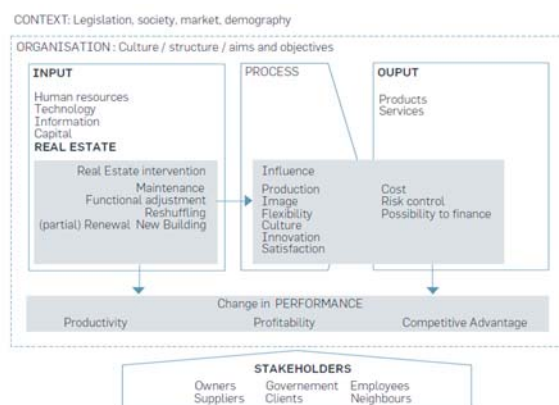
CONTEXT: Legislation, society, market, demography

ORGANISATION : Culture / structure / aims and objectives

INPUT

Human resources
Technology
Information
Capital
REAL ESTATE

PROCESS

OUPUT

Products
Services

Real Estate intervention
Maintenance
Functional adjustment
Reshuffling
(partial) Renewal New Building

Influence

Production
Image
Flexibility
Culture
Innovation
Satisfaction

Cost
Risk control
Possibility to finance

Change in PERFORMANCE

Productivity Profitability Competitive Advantage

STAKEHOLDERS

Owners Governement Employees
Suppliers Clients Neighbours